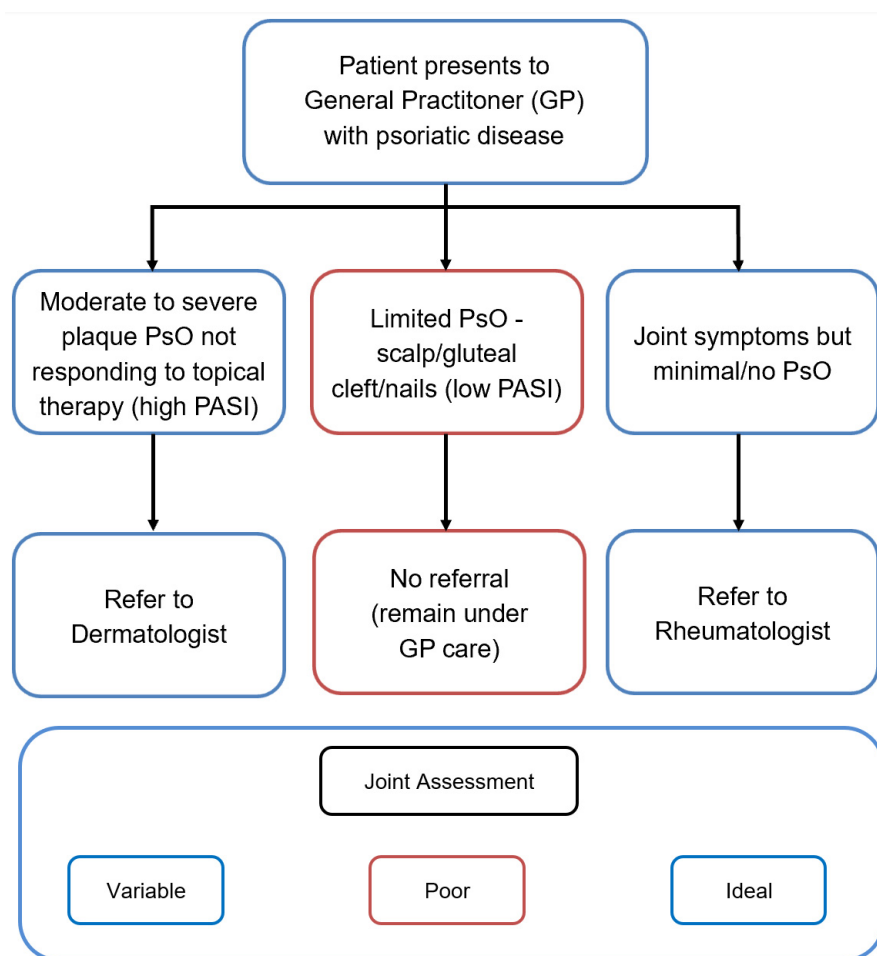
Patient presents to General Practitoner (GP) with psoriatic disease

Moderate to severe plaque PsO not responding to topical therapy (high PASI)

Limited PsO - scalp/gluteal cleft/nails (low PASI)

Joint symptoms but minimal/no PsO

Refer to Dermatologist

No referral (remain under GP care)

Refer to Rheumatologist

Joint Assessment

Variable

Poor

Ideal